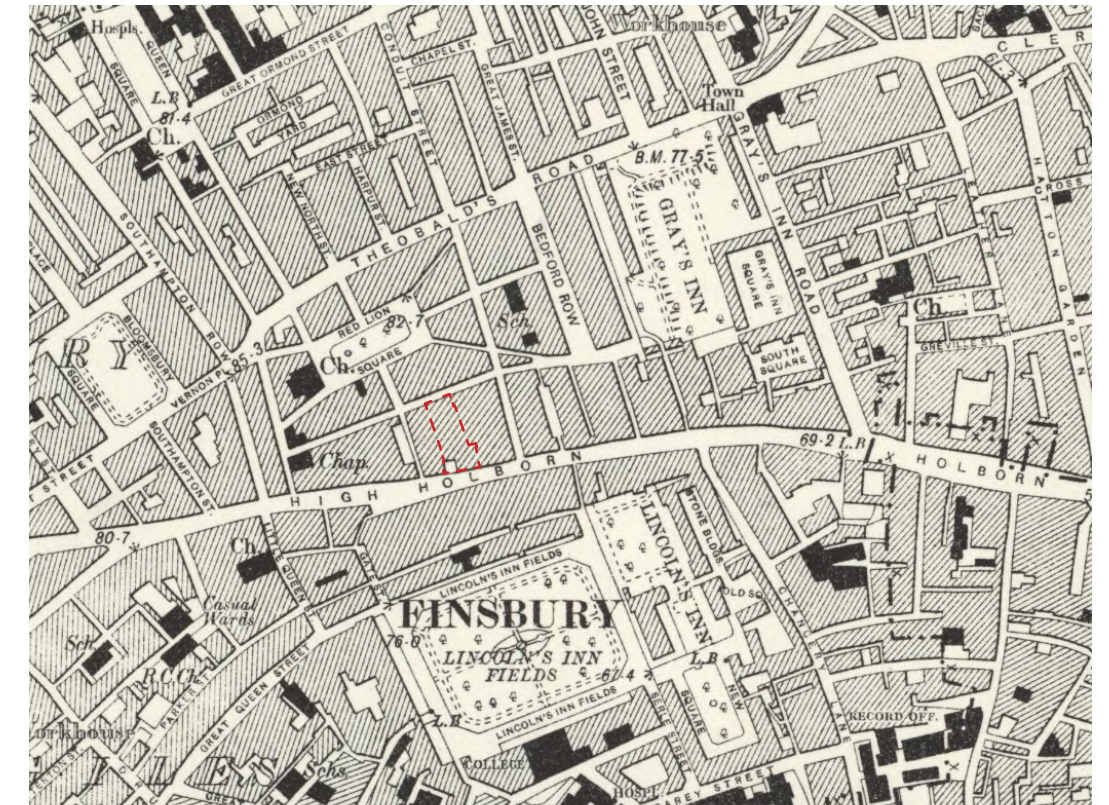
Hospls.
QUEEN
SQUARE
GREAT ORMOND STREET
CONDUIT STREET
CHAPEL ST.
GREAT JAMES ST.
JOHN STREET
Workhouse
CLER
L.B.
81·4
Ch.
ORMOND YARD
EAST STREET
NEW NORTH ST.
HARPUR ST.
Town Hall
GRAY'S INN ROAD
B.M. 77·5
GRAY'S INN
GRAY'S INN SQUARE
THEOBALD'S ROAD
BEDFORD ROW
SOUTHAMPTON ROW
BLOOMSBURY SQUARE
RY
VERNON PL.
85·3
RED LION SQUARE
82·7
Sch.
Ch.
SOUTH SQUARE
Ch.
GREVILLE ST.
HATTON GARDEN
CROSS
Chap.
SOUTHAMPTON ST.
STREET
HIGH HOLBORN
69·2 L.B.
HOLBORN
80·7
Ch.
LITTLE QUEEN
STONE BLDGS.
LINCOLN'S INN
LINCOLN'S INN FIELDS
FINSBURY
OLD SQ.
CHANCERY
Casual Wards
Sch.
R.C.Ch.
76·8
LINCOLN'S INN FIELDS
67·4
L.B.
NEW SQUARE
PARKER
GREAT QUEEN STREET
L.B.
LINCOLN'S INN FIELDS
SERLE STREET
RECORD OFF.
orkhouse
LES
Schs.
COLLEGE
HOSPL.
CAREY STREET